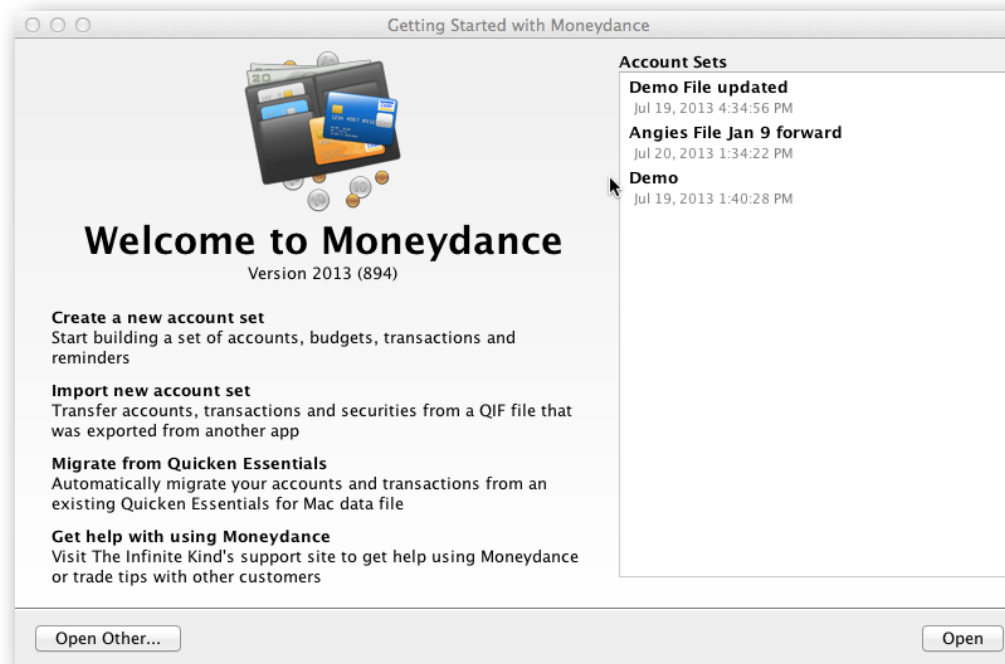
Getting Started with Moneydance

Welcome to Moneydance
Version 2013 (894)

Create a new account set
Start building a set of accounts, budgets, transactions and reminders

Import new account set
Transfer accounts, transactions and securities from a QIF file that was exported from another app

Migrate from Quicken Essentials
Automatically migrate your accounts and transactions from an existing Quicken Essentials for Mac data file

Get help with using Moneydance
Visit The Infinite Kind's support site to get help using Moneydance or trade tips with other customers

Account Sets
Demo File updated
Jul 19, 2013 4:34:56 PM
Angies File Jan 9 forward
Jul 20, 2013 1:34:22 PM
Demo
Jul 19, 2013 1:40:28 PM

Open Other...

Open